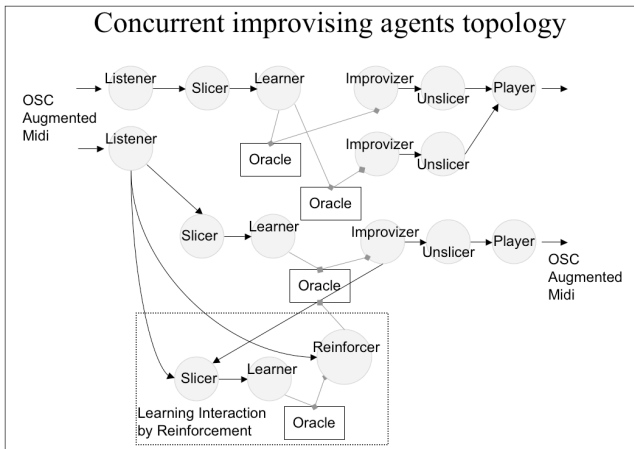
Concurrent improvising agents topology

OSC Augmented Midi

Listener

Slicer

Learner

Improvizer

Unslicer

Player

Listener

Oracle

Improvizer

Unslicer

Oracle

Slicer

Learner

Improvizer

Unslicer

Player

OSC Augmented Midi

Oracle

Reinforcer

Slicer

Learner

Learning Interaction by Reinforcement

Oracle